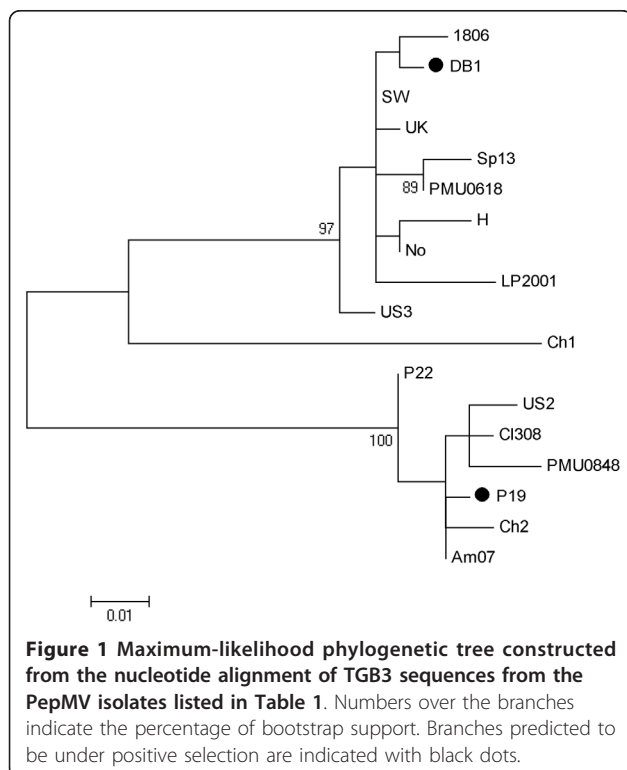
1806
DB1
SW
UK
Sp13
89 PMU0618
97
H
No
LP2001
US3
Ch1
P22
US2
100
Cl308
PMU0848
P19
Ch2
Am07
0.01

**Figure 1 Maximum-likelihood phylogenetic tree constructed from the nucleotide alignment of TGB3 sequences from the PepMV isolates listed in Table 1**. Numbers over the branches indicate the percentage of bootstrap support. Branches predicted to be under positive selection are indicated with black dots.